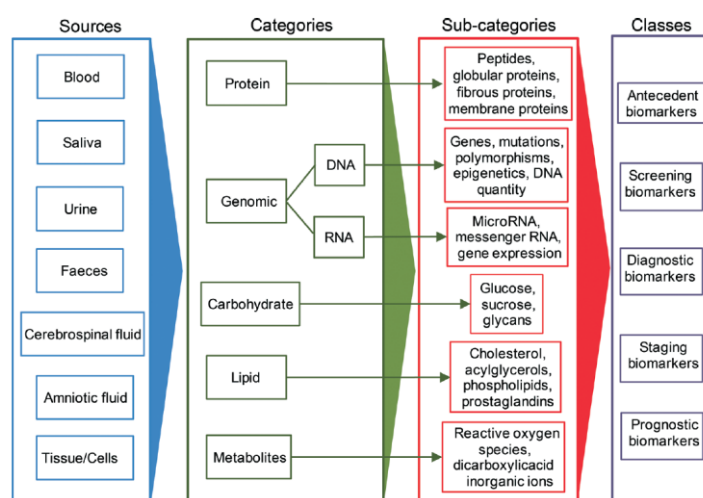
Sources

Blood

Saliva

Urine

Faeces

Cerebrospinal fluid

Amniotic fluid

Tissue/Cells

Categories

Protein

Genomic

DNA

RNA

Carbohydrate

Lipid

Metabolites

Sub-categories

Peptides, globular proteins, fibrous proteins, membrane proteins

Genes, mutations, polymorphisms, epigenetics, DNA quantity

MicroRNA, messenger RNA, gene expression

Glucose, sucrose, glycans

Cholesterol, acylglycerols, phospholipids, prostaglandins

Reactive oxygen species, dicarboxylicacid inorganic ions

Classes

Antecedent biomarkers

Screening biomarkers

Diagnostic biomarkers

Staging biomarkers

Prognostic biomarkers